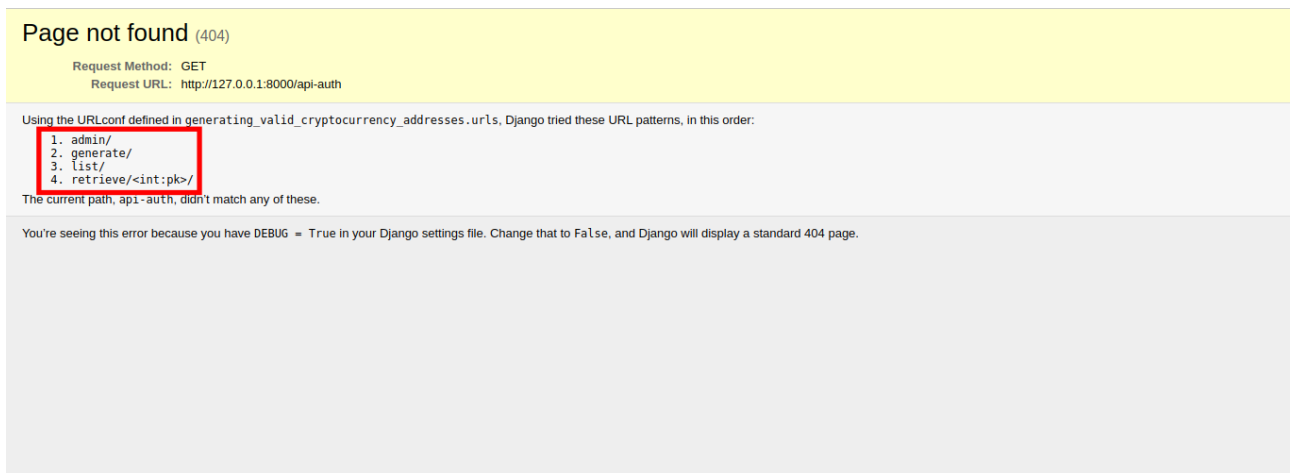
Page not found (404)

Request Method: GET
Request URL: http://127.0.0.1:8000/api-auth

Using the URLconf defined in generating_valid_cryptocurrency_addresses.urls, Django tried these URL patterns, in this order:

1. admin/
2. generate/
3. list/
4. retrieve/<int:pk>/

The current path, api-auth, didn't match any of these.

You're seeing this error because you have DEBUG = True in your Django settings file. Change that to False, and Django will display a standard 404 page.